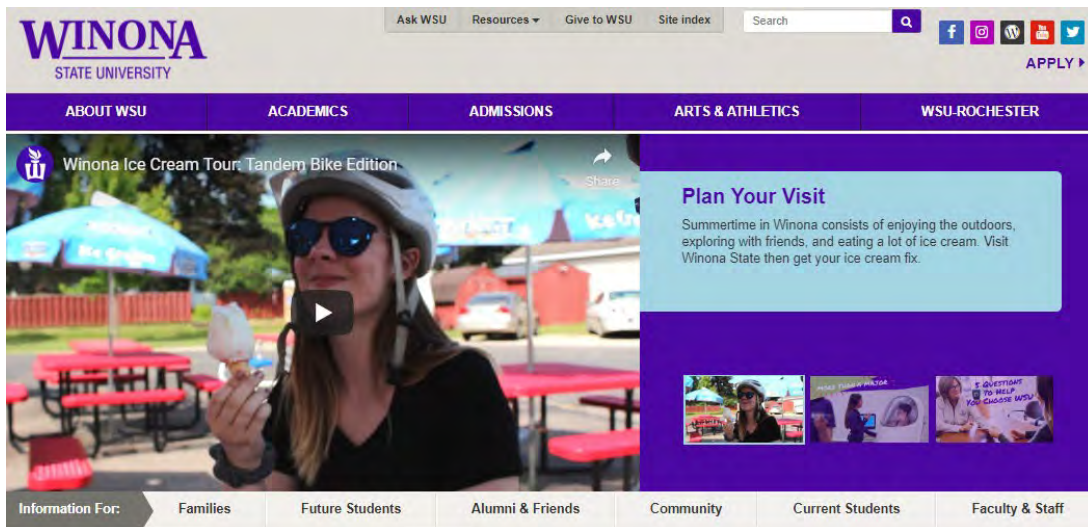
WINONA
STATE UNIVERSITY

Ask WSU Resources ▾ Give to WSU Site index Search

APPLY ▸

ABOUT WSU ACADEMICS ADMISSIONS ARTS & ATHLETICS WSU-ROCHESTER

Winona Ice Cream Tour: Tandem Bike Edition

Share

Plan Your Visit

Summertime in Winona consists of enjoying the outdoors, exploring with friends, and eating a lot of ice cream. Visit Winona State then get your ice cream fix.

MORE THAN A MAJOR

5 QUESTIONS TO HELP YOU CHOOSE WSU

Information For: Families Future Students Alumni & Friends Community Current Students Faculty & Staff